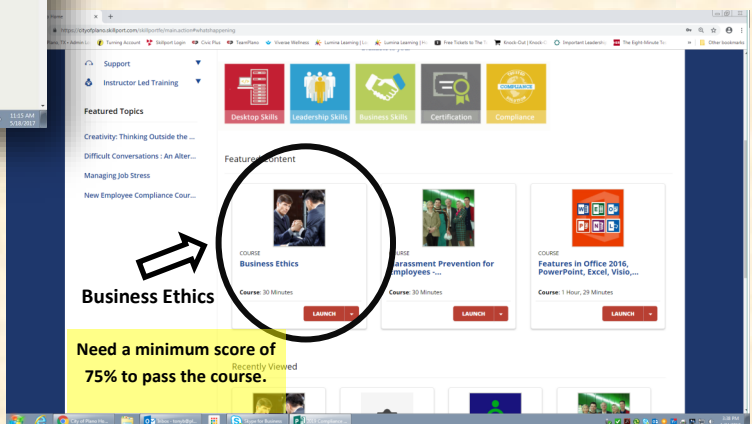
https://cityofplano.skillport.com/skillportfe/main.action#whatshappening

Turning Account Skillport Login Civic Plus TeamPlano Vivense Wellness Lumina Learning Lumina Learning Free Tickets to The Knock Out Important Leadershi The Eight-Minute To Other bookmarks

11:15 AM
5/18/2017

Support

Instructor Led Training

Featured Topics

Creativity: Thinking Outside the ...

Difficult Conversations : An Alter...

Managing Job Stress

New Employee Compliance Cour...

Desktop Skills

Leadership Skills

Business Skills

Certification

COMPLIANCE

Compliance

Featured Content

COURSE

Business Ethics

Course: 30 Minutes

LAUNCH

COURSE

Harassment Prevention for Employees -...

Course: 30 Minutes

LAUNCH

COURSE

Features in Office 2016, PowerPoint, Excel, Visio,...

Course: 1 Hour, 29 Minutes

LAUNCH

Business Ethics

Need a minimum score of 75% to pass the course.

Recently Viewed

City of Plano He... Inbox Skype for Business 2017 Compliance...

3:38 PM